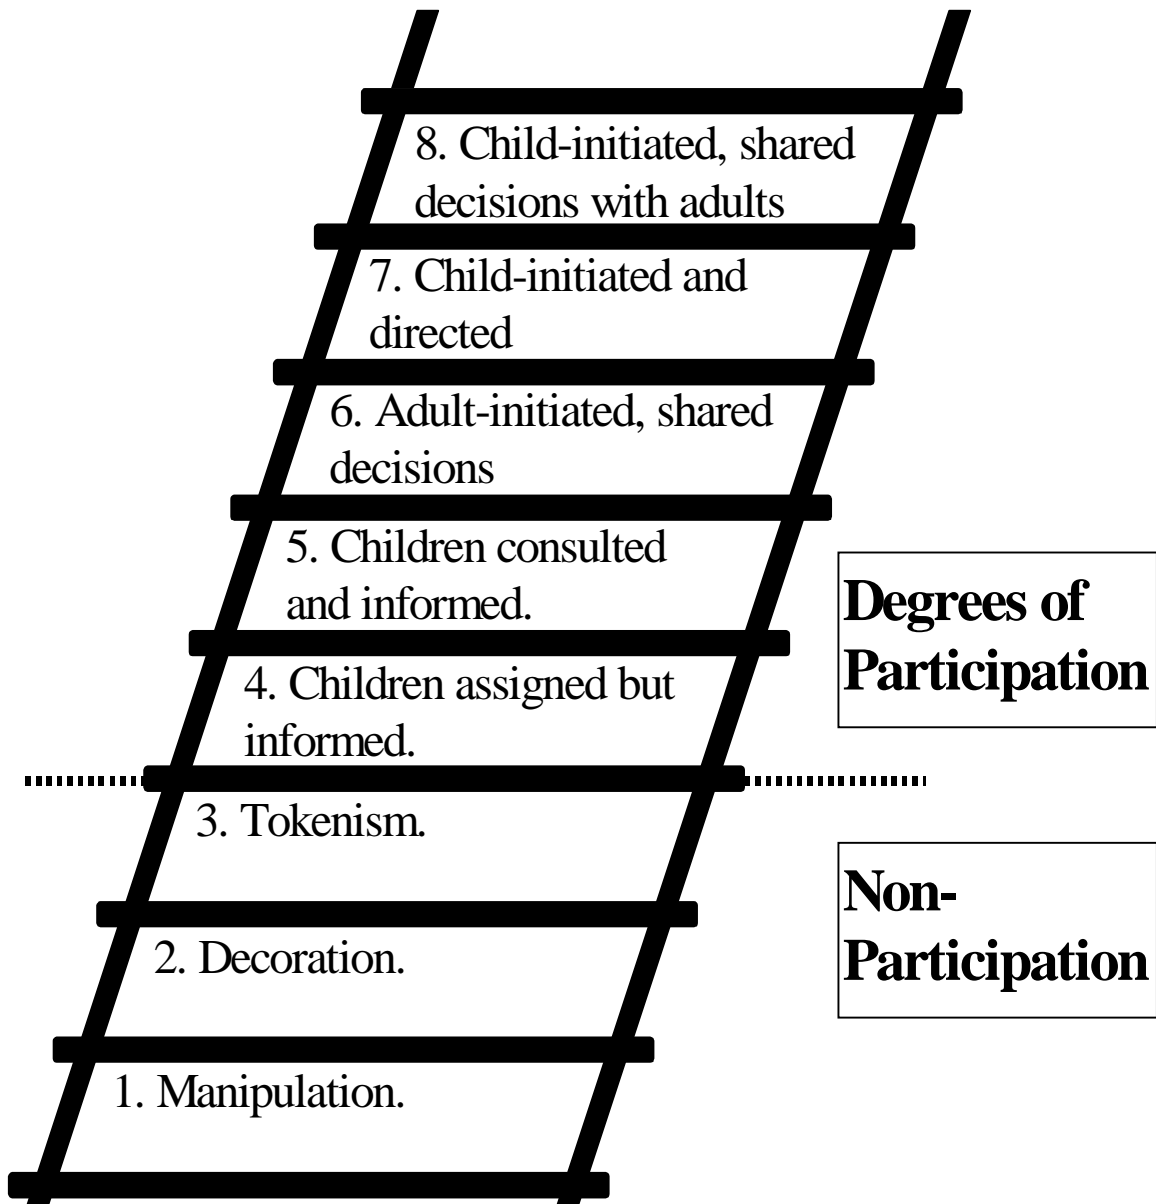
8. Child-initiated, shared decisions with adults

7. Child-initiated and directed

6. Adult-initiated, shared decisions

5. Children consulted and informed.

4. Children assigned but informed.

3. Tokenism.

2. Decoration.

1. Manipulation.

Degrees of Participation

Non-Participation